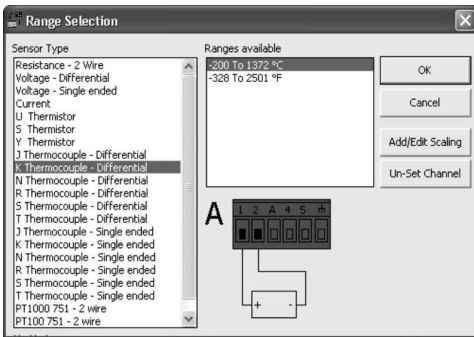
Range Selection

Sensor Type
Resistance - 2 Wire
Voltage - Differential
Voltage - Single ended
Current
U Thermistor
S Thermistor
Y Thermistor
J Thermocouple - Differential
K Thermocouple - Differential
N Thermocouple - Differential
R Thermocouple - Differential
S Thermocouple - Differential
T Thermocouple - Differential
J Thermocouple - Single ended
K Thermocouple - Single ended
N Thermocouple - Single ended
R Thermocouple - Single ended
S Thermocouple - Single ended
T Thermocouple - Single ended
PT1000 751 - 2 wire
PT100 751 - 2 wire

Ranges available
-200 To 1372 °C
-328 To 2501 °F

OK
Cancel
Add/Edit Scaling
Un-Set Channel

A
1 2 A 4 5 ⏚
+ -